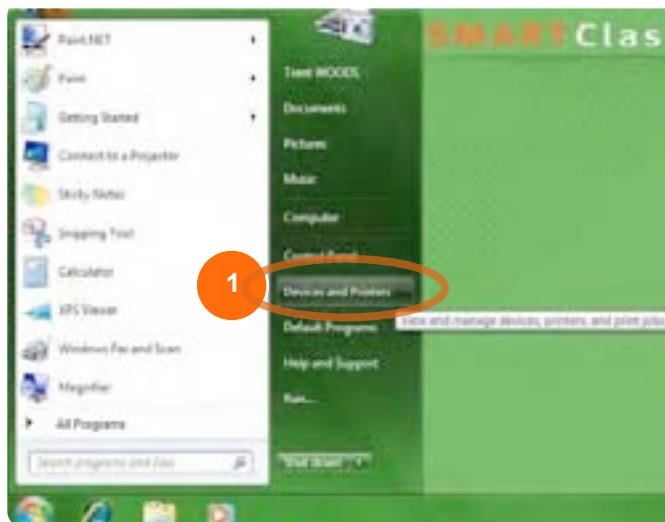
Paint.NET

Paint

Getting Started

Connect to a Projector

Sticky Notes

Snipping Tool

Calculator

XPS Viewer

Windows Fax and Scan

Magnifier

All Programs

Search programs and files

Trent WOODS

Documents

Pictures

Music

Computer

Control Panel

1

Devices and Printers

Default Programs

Help and Support

Run...

Shut down

View and manage devices, printers and print jobs

SMART Clas